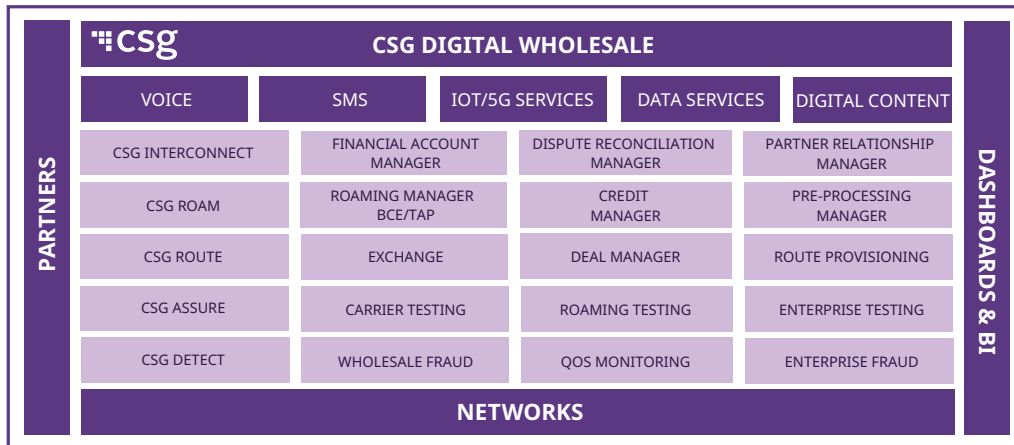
PARTNERS

csg

CSG DIGITAL WHOLESALE

VOICE | SMS | IOT/5G SERVICES | DATA SERVICES | DIGITAL CONTENT

| | | | |
|---|---|---|---|
| CSG INTERCONNECT | FINANCIAL ACCOUNT MANAGER | DISPUTE RECONCILIATION MANAGER | PARTNER RELATIONSHIP MANAGER |
| CSG ROAM | ROAMING MANAGER BCE/TAP | CREDIT MANAGER | PRE-PROCESSING MANAGER |
| CSG ROUTE | EXCHANGE | DEAL MANAGER | ROUTE PROVISIONING |
| CSG ASSURE | CARRIER TESTING | ROAMING TESTING | ENTERPRISE TESTING |
| CSG DETECT | WHOLESALE FRAUD | QOS MONITORING | ENTERPRISE FRAUD |

NETWORKS

DASHBOARDS & BI